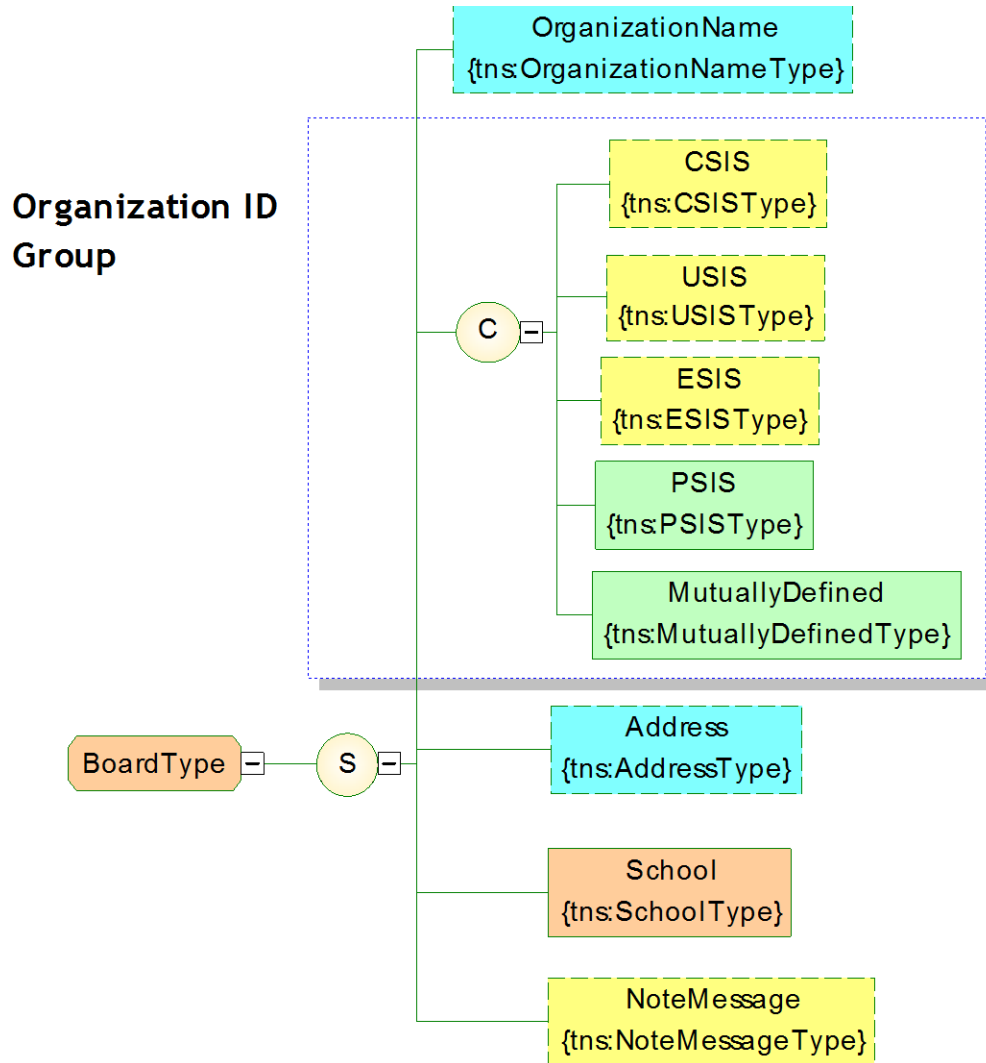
OrganizationName
{tns:OrganizationNameType}

Organization ID Group

CSIS
{tns:CSISType}

C

USIS
{tns:USISType}

ESIS
{tns:ESISType}

PSIS
{tns:PSISType}

MutuallyDefined
{tns:MutuallyDefinedType}

BoardType

S

Address
{tns:AddressType}

School
{tns:SchoolType}

NoteMessage
{tns:NoteMessageType}